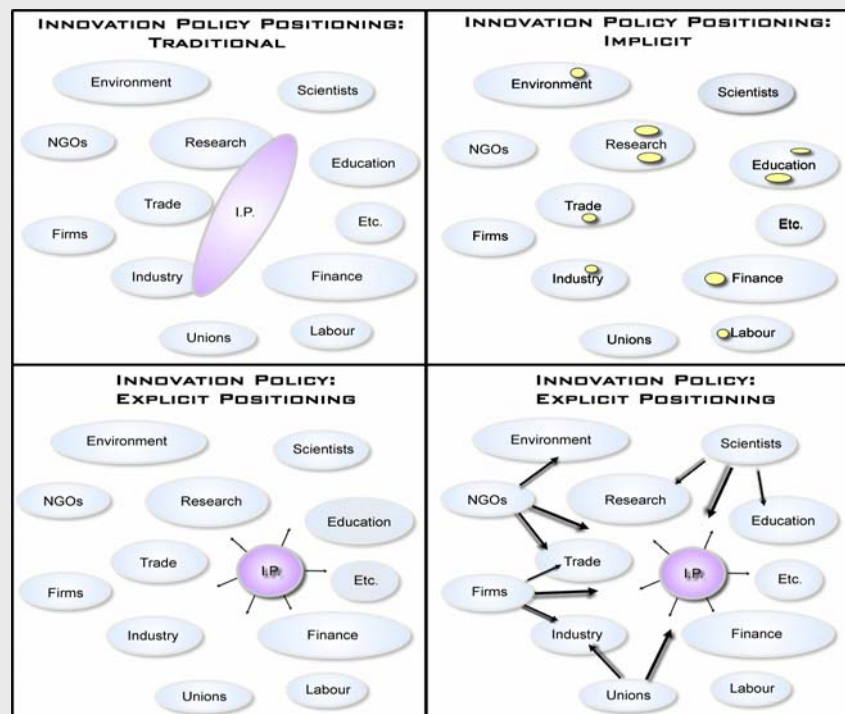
INNOVATION POLICY POSITIONING: TRADITIONAL

Environment
Scientists
NGOs
Research
Education
Trade
I.P.
Etc.
Firms
Industry
Finance
Unions
Labour

INNOVATION POLICY POSITIONING: IMPLICIT

Environment
Scientists
NGOs
Research
Education
Trade
Etc.
Firms
Industry
Finance
Unions
Labour

INNOVATION POLICY: EXPLICIT POSITIONING

Environment
Scientists
NGOs
Research
Education
Trade
I.P.
Etc.
Firms
Industry
Finance
Unions
Labour

INNOVATION POLICY: EXPLICIT POSITIONING

Environment
Scientists
NGOs
Research
Education
Trade
I.P.
Etc.
Firms
Industry
Finance
Unions
Labour